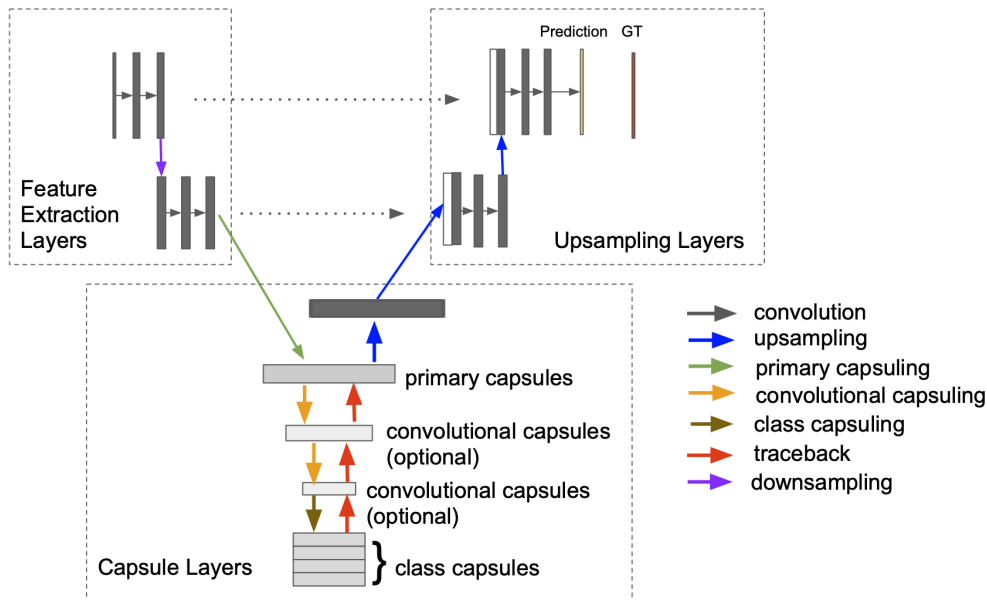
Prediction GT

Feature Extraction Layers

Upsampling Layers

primary capsules

convolutional capsules (optional)

convolutional capsules (optional)

Capsule Layers

class capsules

convolution
upsampling
primary capsuling
convolutional capsuling
class capsuling
traceback
downsampling